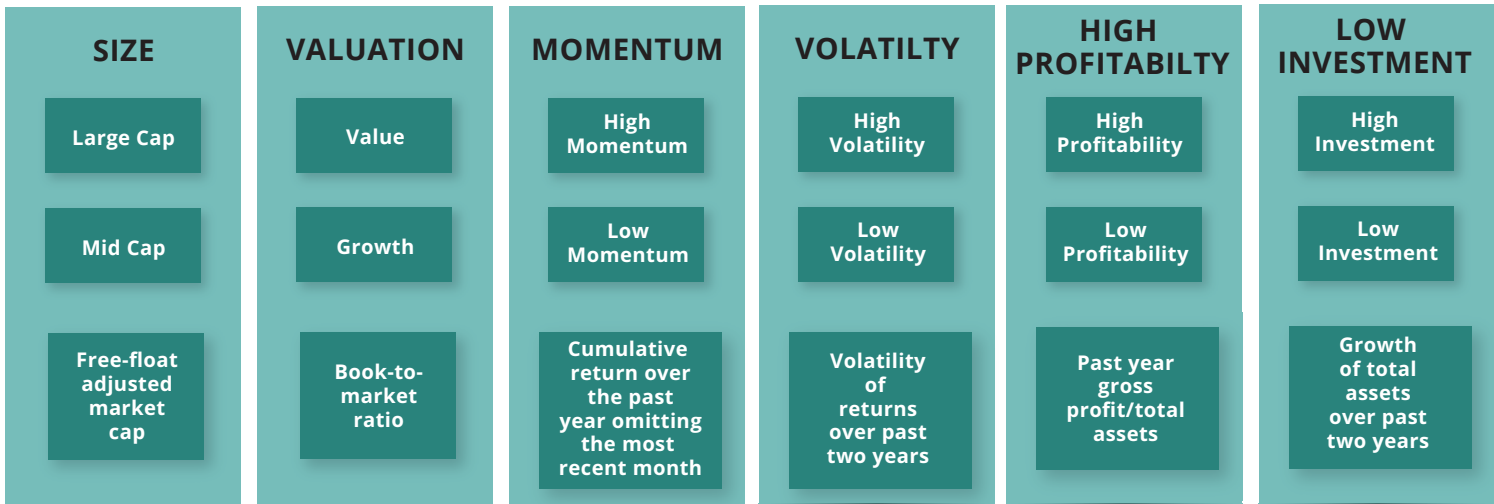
SIZE

Large Cap

Mid Cap

Free-float adjusted market cap

VALUATION

Value

Growth

Book-to-market ratio

MOMENTUM

High Momentum

Low Momentum

Cumulative return over the past year omitting the most recent month

VOLATILTY

High Volatility

Low Volatility

Volatility of returns over past two years

HIGH PROFITABILTY

High Profitability

Low Profitability

Past year gross profit/total assets

LOW INVESTMENT

High Investment

Low Investment

Growth of total assets over past two years